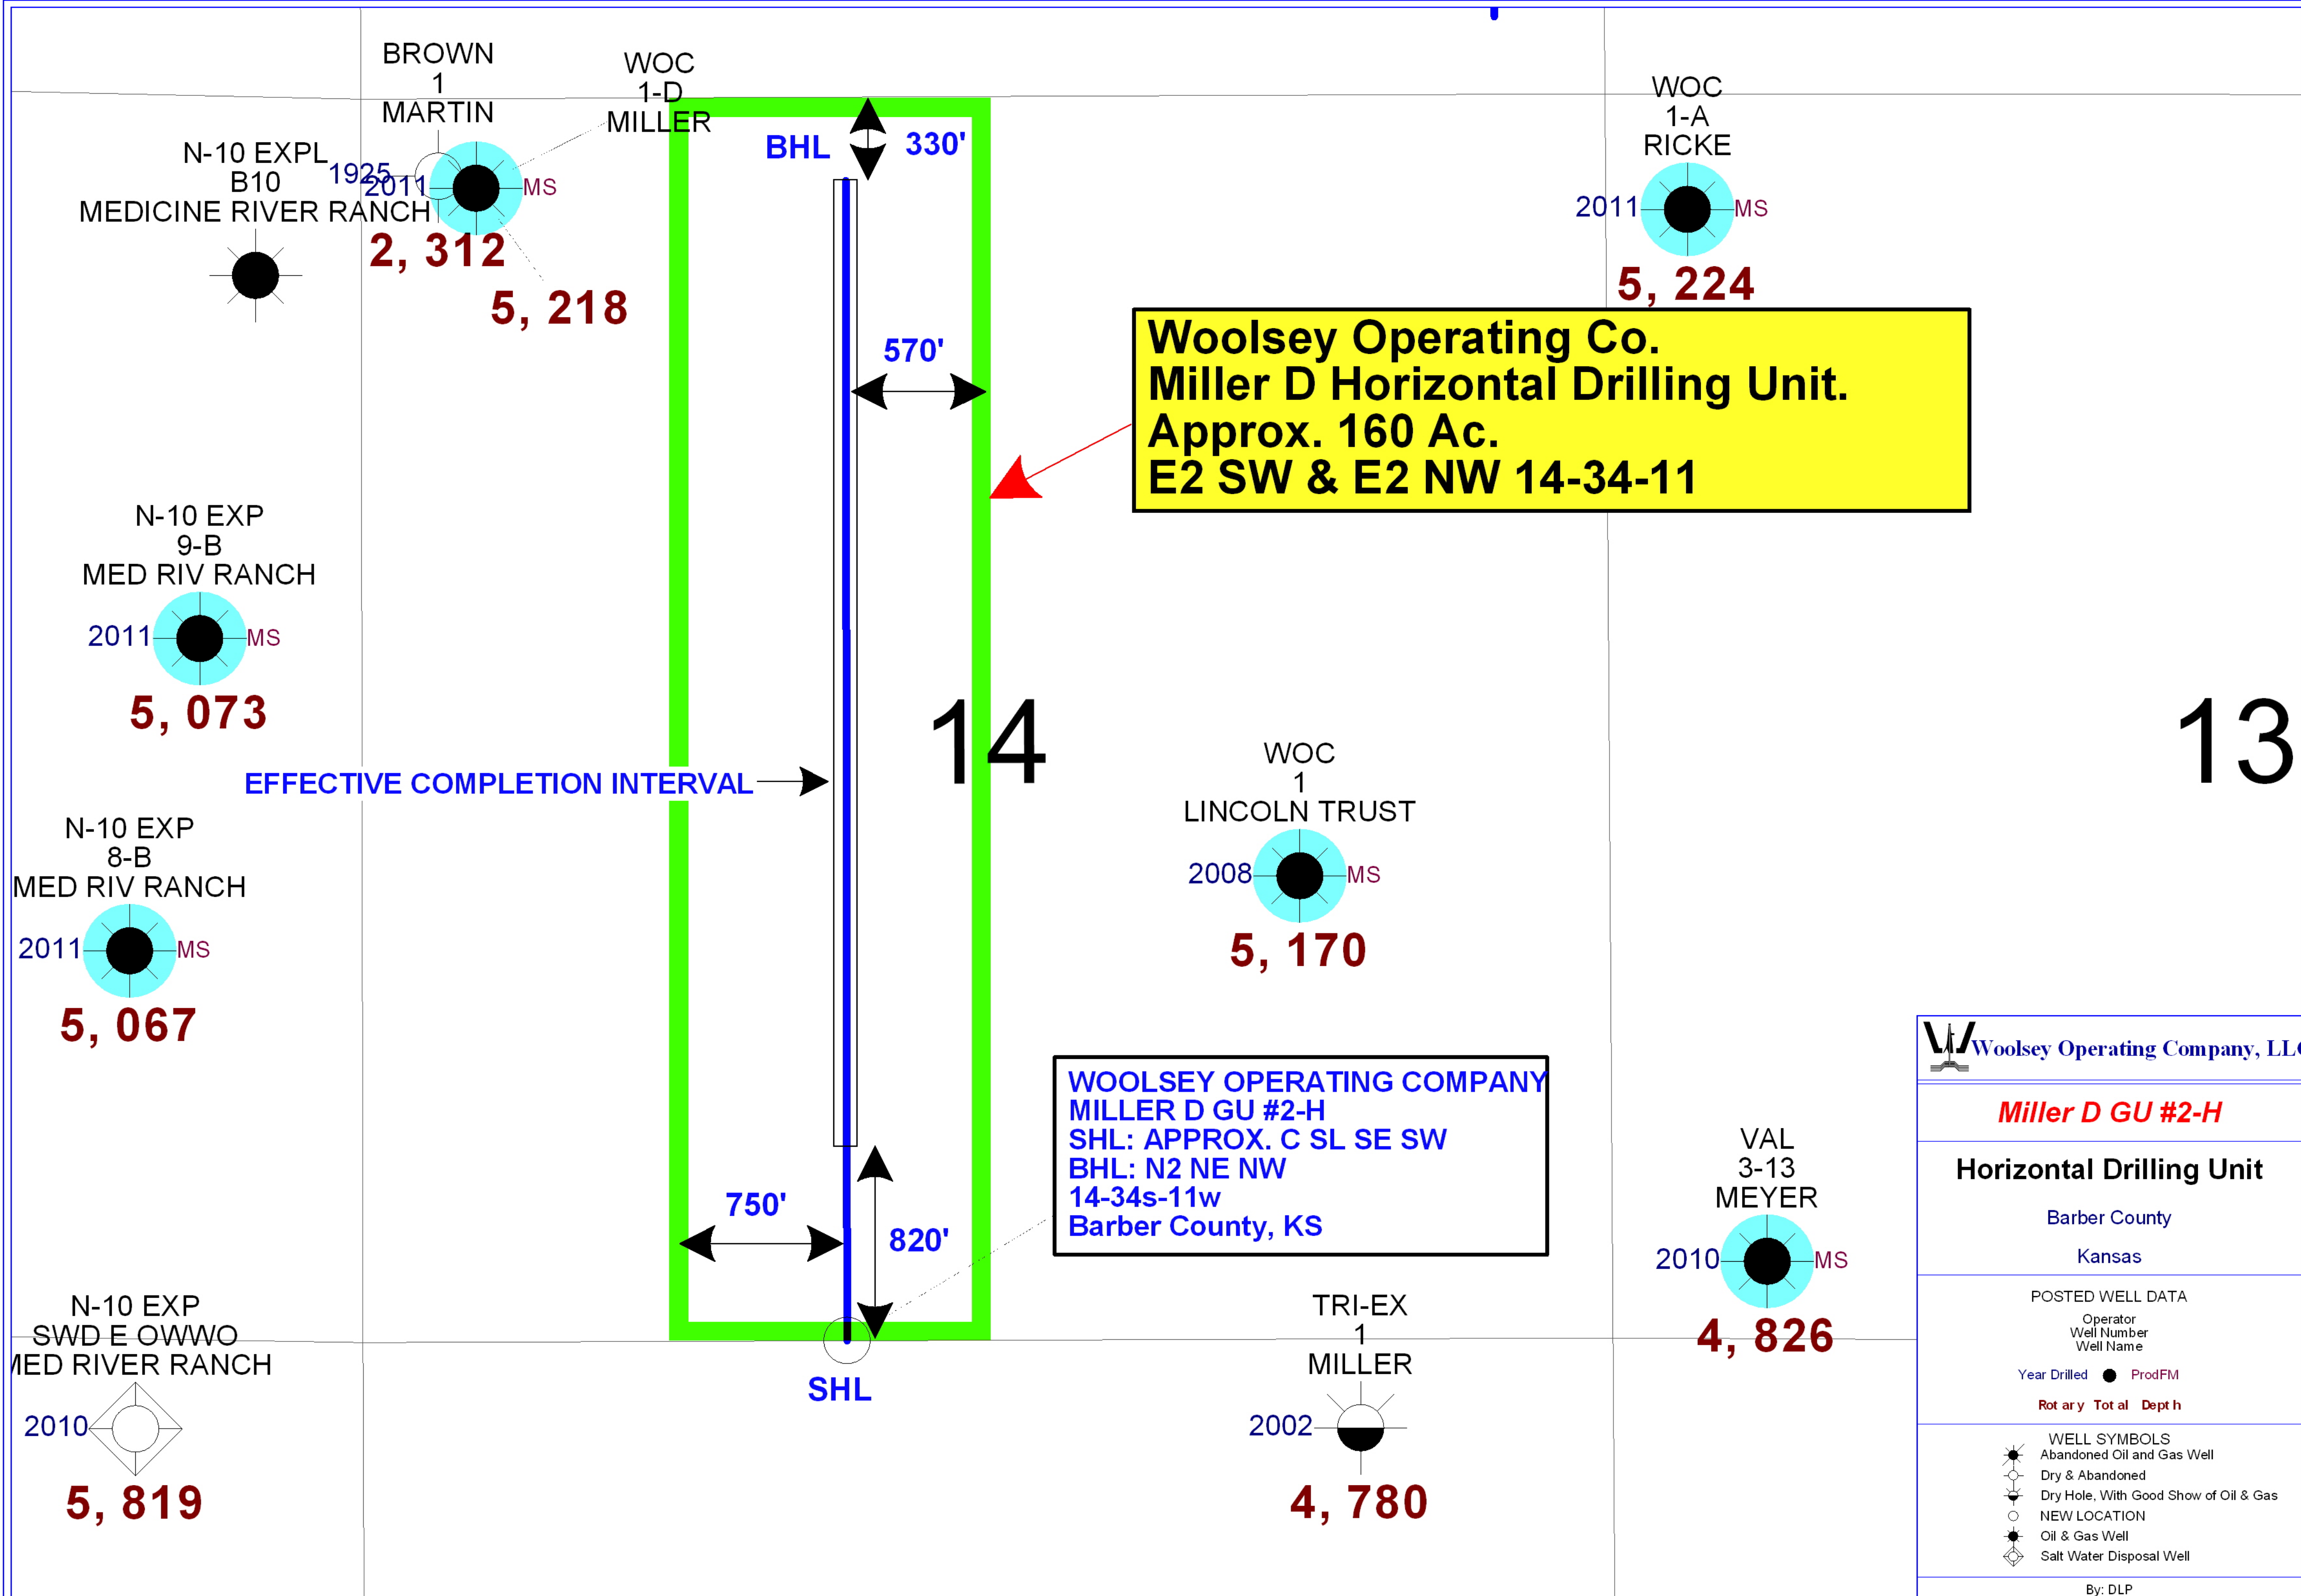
BROWN
1
MARTIN

WOC
1-D
MILLER

N-10 EXPL
B10
MEDICINE RIVER RANCH

1925
2011
MS
2, 312
5, 218

BHL
330'

WOC
1-A
RICKE
2011
MS
5, 224

570'

Woolsey Operating Co.
Miller D Horizontal Drilling Unit.
Approx. 160 Ac.
E2 SW & E2 NW 14-34-11

N-10 EXP
9-B
MED RIV RANCH
2011
MS
5, 073

14

13

EFFECTIVE COMPLETION INTERVAL

WOC
1
LINCOLN TRUST
2008
MS
5, 170

N-10 EXP
8-B
MED RIV RANCH
2011
MS
5, 067

WOOLSEY OPERATING COMPANY
MILLER D GU #2-H
SHL: APPROX. C SL SE SW
BHL: N2 NE NW
14-34s-11w
Barber County, KS

750'
820'

VAL
3-13
MEYER
2010
MS
4, 826

N-10 EXP
SWD E OWWO
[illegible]ED RIVER RANCH
2010
5, 819

SHL

TRI-EX
1
MILLER
2002
4, 780

Woolsey Operating Company, LL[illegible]

Miller D GU #2-H

Horizontal Drilling Unit

Barber County

Kansas

POSTED WELL DATA
Operator
Well Number
Well Name

Year Drilled ProdFM

Rot ary Tot al Dept h

WELL SYMBOLS
Abandoned Oil and Gas Well
Dry & Abandoned
Dry Hole, With Good Show of Oil & Gas
NEW LOCATION
Oil & Gas Well
Salt Water Disposal Well

By: DLP